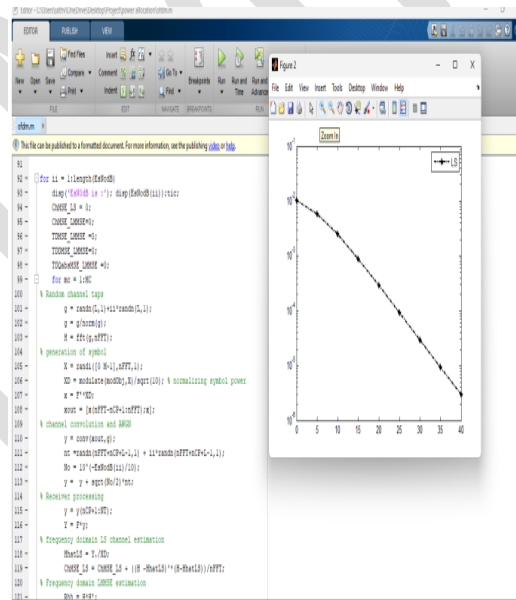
Editor - C:\Users\sathi\OneDrive\Desktop\Project\power allocation\ofdm.m

EDITOR PUBLISH VIEW

New Open Save Find Files Compare Print Insert Comment Indent Go To Find Breakpoints Run Run and Time Run and Advance

FILE EDIT NAVIGATE BREAKPOINTS RUN

ofdm.m +

This file can be published to a formatted document. For more information, see the publishing video or help.

91
92 for ii = 1:length(EsNodB)
93 disp('EsN0dB is :'); disp(EsNodB(ii));tic;
94 ChMSE_LS = 0;
95 ChMSE_LMMSE=0;
96 TDMSE_LMMSE =0;
97 TDDMSE_LMMSE=0;
98 TDQabsMSE_LMMSE =0;
99 for mc = 1:MC
100 % Random channel taps
101 g = randn(L,1)+1i*randn(L,1);
102 g = g/norm(g);
103 H = fft(g,nFFT);
104 % generation of symbol
105 X = randi([0 M-1],nFFT,1);
106 XD = modulate(modObj,X)/sqrt(10); % normalizing symbol power
107 x = F'*XD;
108 xout = [x(nFFT-nCP+1:nFFT);x];
109 % channel convolution and AWGN
110 y = conv(xout,g);
111 nt =randn(nFFT+nCP+L-1,1) + 1i*randn(nFFT+nCP+L-1,1);
112 No = 10^(-EsNodB(ii)/10);
113 y = y + sqrt(No/2)*nt;
114 % Receiver processing
115 y = y(nCP+1:NT);
116 Y = F*y;
117 % frequency doamin LS channel estimation
118 HhatLS = Y./XD;
119 ChMSE_LS = ChMSE_LS + ((H -HhatLS)'*(H-HhatLS))/nFFT;
120 % Frequency domain LMMSE estimation
121 Rhh = H*H';

Figure 2

File Edit View Insert Tools Desktop Window Help

Zoom In

LS

$10^{1}$
$10^{0}$
$10^{-1}$
$10^{-2}$
$10^{-3}$
$10^{-4}$

0 5 10 15 20 25 30 35 40